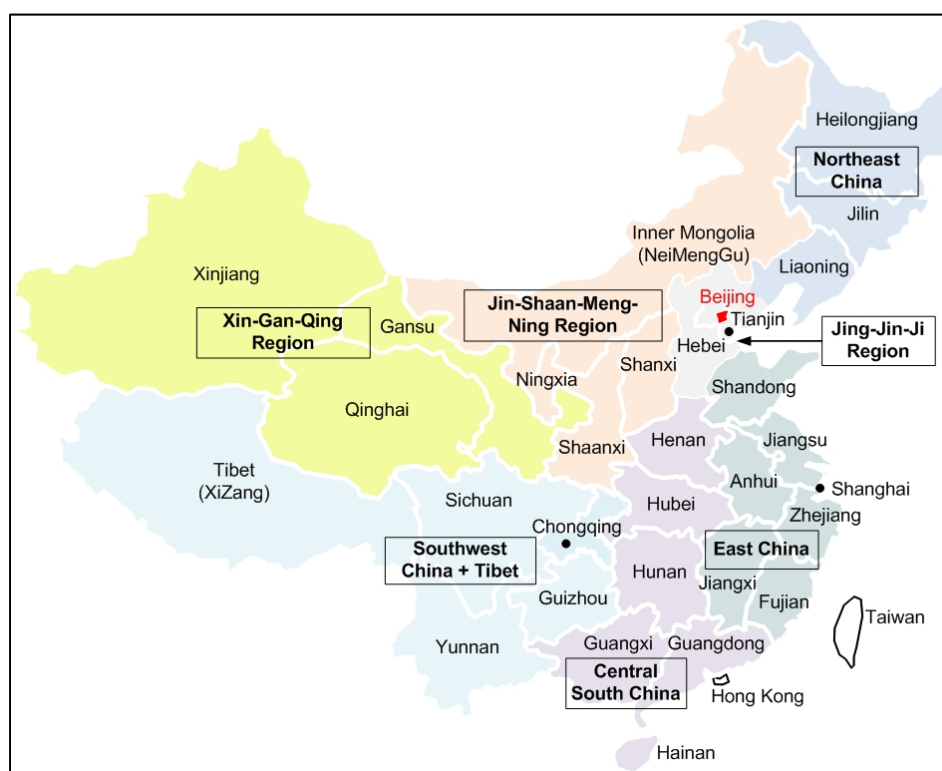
Heilongjiang

Northeast China

Jilin

Inner Mongolia (NeiMengGu)

Liaoning

Xinjiang

Jin-Shaan-Meng-Ning Region

Beijing

Tianjin

Xin-Gan-Qing Region

Gansu

Jing-Jin-Ji Region

Hebei

Ningxia

Shanxi

Shandong

Qinghai

Henan

Jiangsu

Shaanxi

Tibet (XiZang)

Anhui

Shanghai

Sichuan

Hubei

Zhejiang

Chongqing

Southwest China + Tibet

East China

Hunan

Jiangxi

Guizhou

Fujian

Taiwan

Yunnan

Guangxi

Guangdong

Central South China

Hong Kong

Hainan